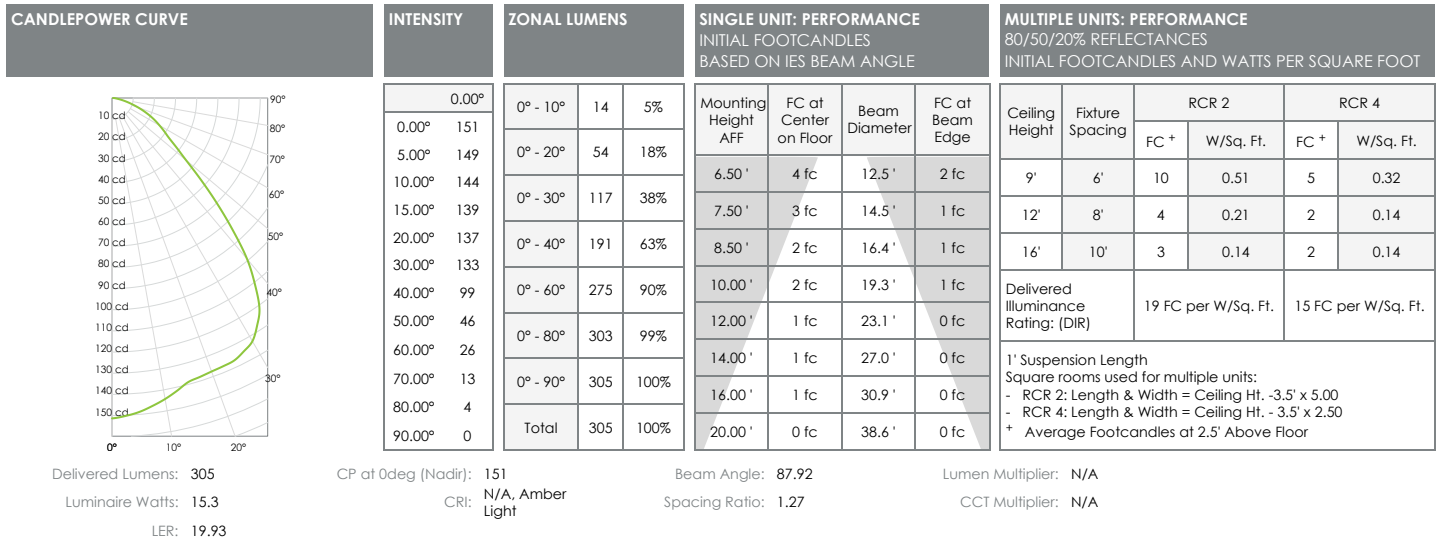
CANDLEPOWER CURVE

10 cd
20 cd
30 cd
40 cd
50 cd
60 cd
70 cd
80 cd
90 cd
100 cd
110 cd
120 cd
130 cd
140 cd
150 cd
0° 10° 20° 30° 40° 50° 60° 70° 80° 90°

INTENSITY

| | 0.00° |
|---|---|
| 0.00° | 151 |
| 5.00° | 149 |
| 10.00° | 144 |
| 15.00° | 139 |
| 20.00° | 137 |
| 30.00° | 133 |
| 40.00° | 99 |
| 50.00° | 46 |
| 60.00° | 26 |
| 70.00° | 13 |
| 80.00° | 4 |
| 90.00° | 0 |

ZONAL LUMENS

| | | |
|---|---|---|
| 0° - 10° | 14 | 5% |
| 0° - 20° | 54 | 18% |
| 0° - 30° | 117 | 38% |
| 0° - 40° | 191 | 63% |
| 0° - 60° | 275 | 90% |
| 0° - 80° | 303 | 99% |
| 0° - 90° | 305 | 100% |
| Total | 305 | 100% |

SINGLE UNIT: PERFORMANCE
INITIAL FOOTCANDLES
BASED ON IES BEAM ANGLE

| Mounting Height AFF | FC at Center on Floor | Beam Diameter | FC at Beam Edge |
|---|---|---|---|
| 6.50 ' | 4 fc | 12.5 ' | 2 fc |
| 7.50 ' | 3 fc | 14.5 ' | 1 fc |
| 8.50 ' | 2 fc | 16.4 ' | 1 fc |
| 10.00 ' | 2 fc | 19.3 ' | 1 fc |
| 12.00 ' | 1 fc | 23.1 ' | 0 fc |
| 14.00 ' | 1 fc | 27.0 ' | 0 fc |
| 16.00 ' | 1 fc | 30.9 ' | 0 fc |
| 20.00 ' | 0 fc | 38.6 ' | 0 fc |

MULTIPLE UNITS: PERFORMANCE
80/50/20% REFLECTANCES
INITIAL FOOTCANDLES AND WATTS PER SQUARE FOOT

| Ceiling Height | Fixture Spacing | RCR 2 FC $^+$ | RCR 2 W/Sq. Ft. | RCR 4 FC $^+$ | RCR 4 W/Sq. Ft. |
|---|---|---|---|---|---|
| 9' | 6' | 10 | 0.51 | 5 | 0.32 |
| 12' | 8' | 4 | 0.21 | 2 | 0.14 |
| 16' | 10' | 3 | 0.14 | 2 | 0.14 |
| Delivered Illuminance Rating: (DIR) | | 19 FC per W/Sq. Ft. | | 15 FC per W/Sq. Ft. | |

1' Suspension Length
Square rooms used for multiple units:
- RCR 2: Length & Width = Ceiling Ht. -3.5' x 5.00
- RCR 4: Length & Width = Ceiling Ht. - 3.5' x 2.50
$^+$ Average Footcandles at 2.5' Above Floor

Delivered Lumens: 305
Luminaire Watts: 15.3
LER: 19.93
CP at 0deg (Nadir): 151
CRI: N/A, Amber Light
Beam Angle: 87.92
Spacing Ratio: 1.27
Lumen Multiplier: N/A
CCT Multiplier: N/A